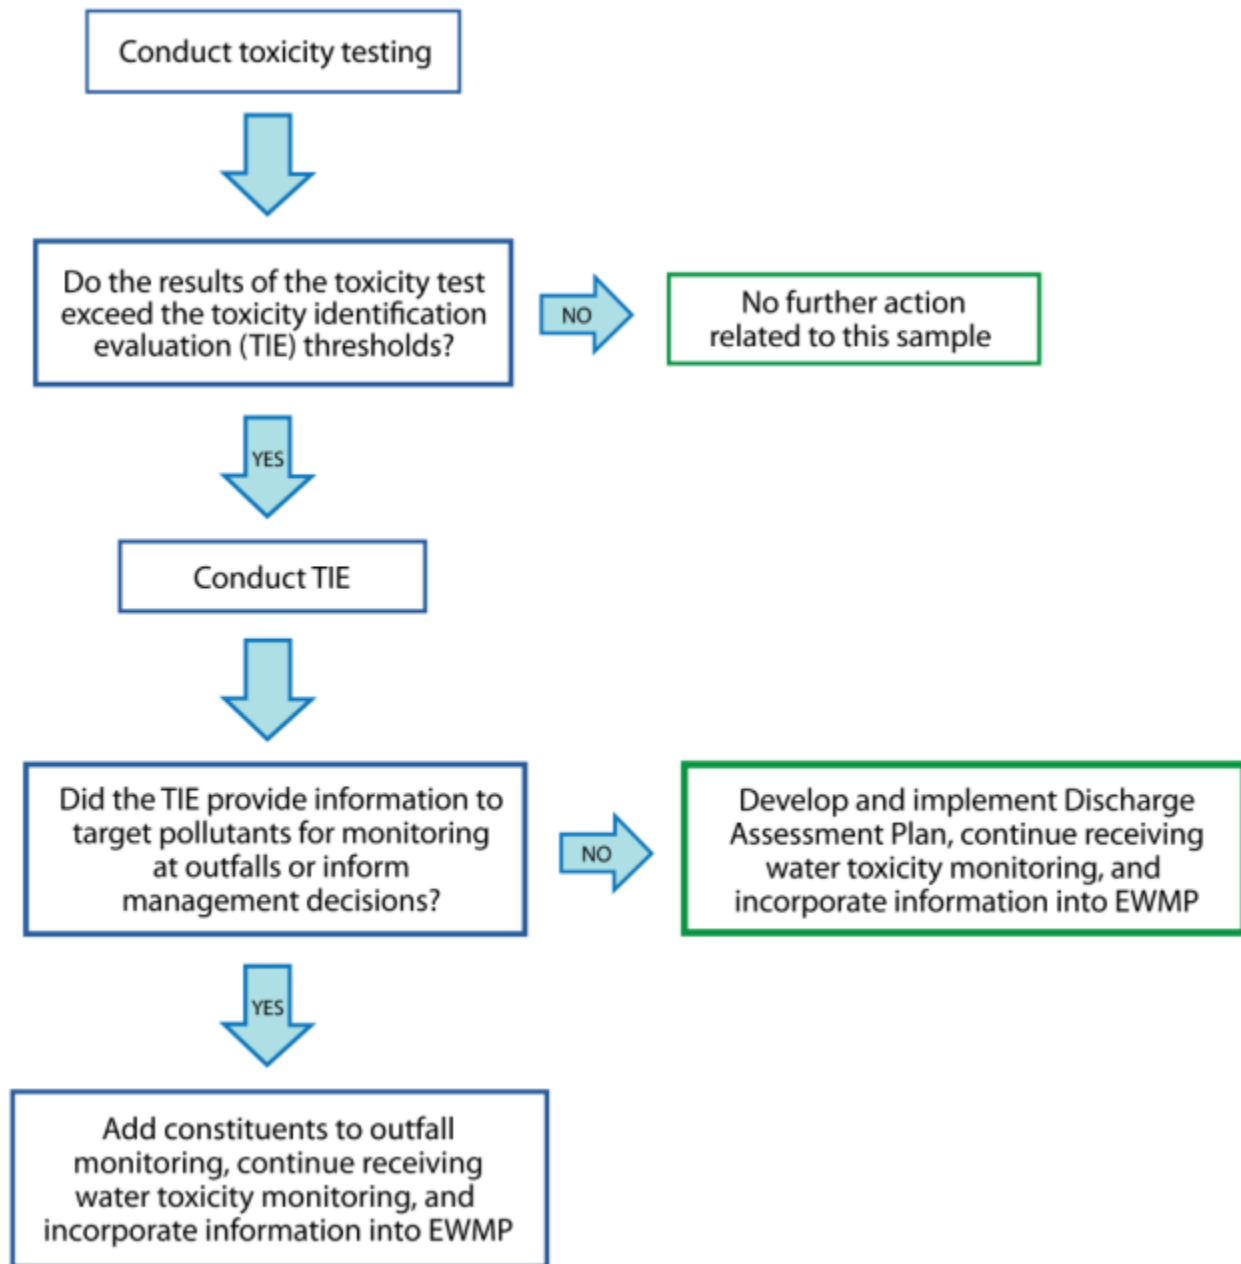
Conduct toxicity testing

Do the results of the toxicity test exceed the toxicity identification evaluation (TIE) thresholds?

NO

No further action related to this sample

YES

Conduct TIE

Did the TIE provide information to target pollutants for monitoring at outfalls or inform management decisions?

NO

Develop and implement Discharge Assessment Plan, continue receiving water toxicity monitoring, and incorporate information into EWMP

YES

Add constituents to outfall monitoring, continue receiving water toxicity monitoring, and incorporate information into EWMP